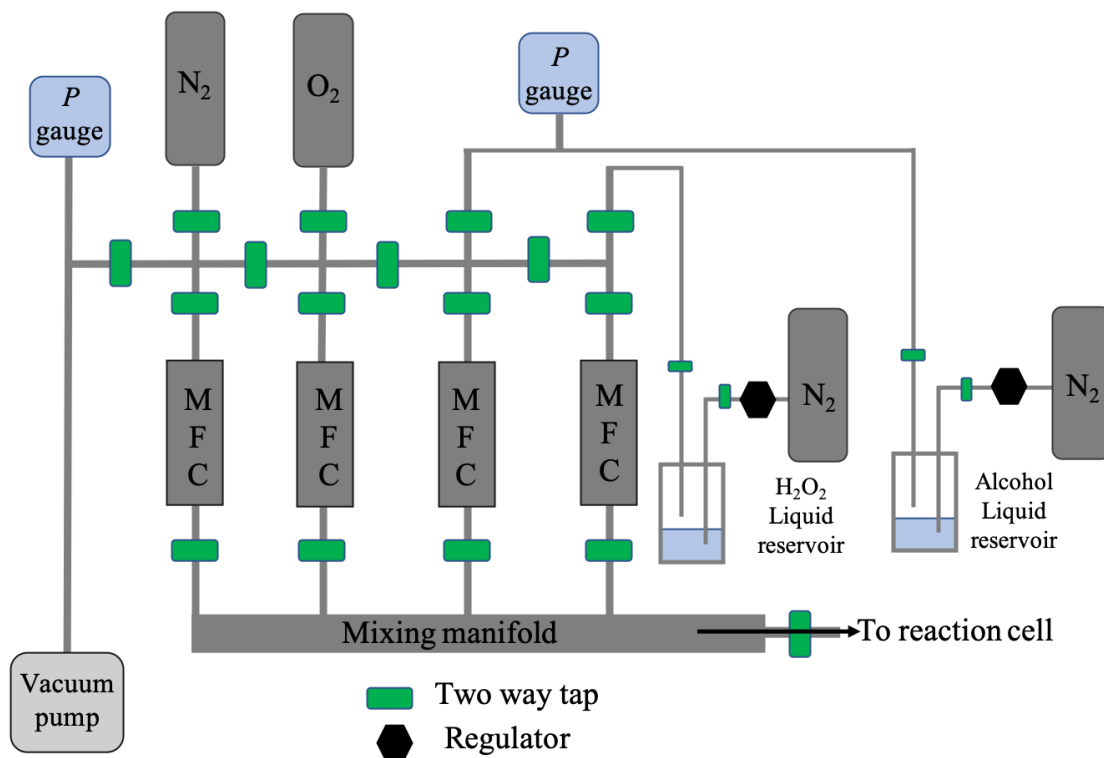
$P$
gauge

$N_2$

$O_2$

$P$
gauge

M
F
C

M
F
C

M
F
C

M
F
C

$N_2$

$N_2$

$H_2O_2$
Liquid
reservoir

Alcohol
Liquid
reservoir

Mixing manifold

To reaction cell

Vacuum
pump

Two way tap

Regulator